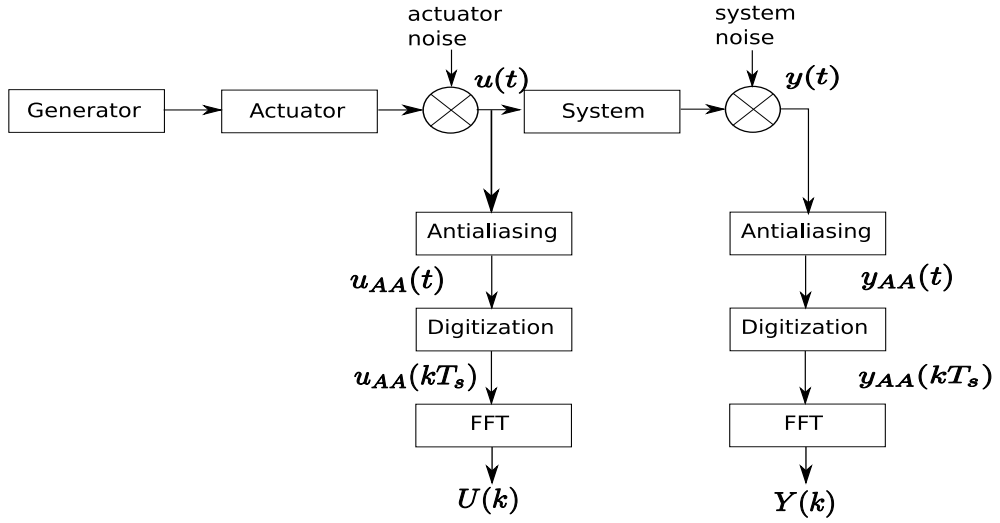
actuator noise

system noise

Generator

Actuator

$u(t)$

System

$y(t)$

Antialiasing

Antialiasing

$u_{AA}(t)$

$y_{AA}(t)$

Digitization

Digitization

$u_{AA}(kT_s)$

$y_{AA}(kT_s)$

FFT

FFT

$U(k)$

$Y(k)$